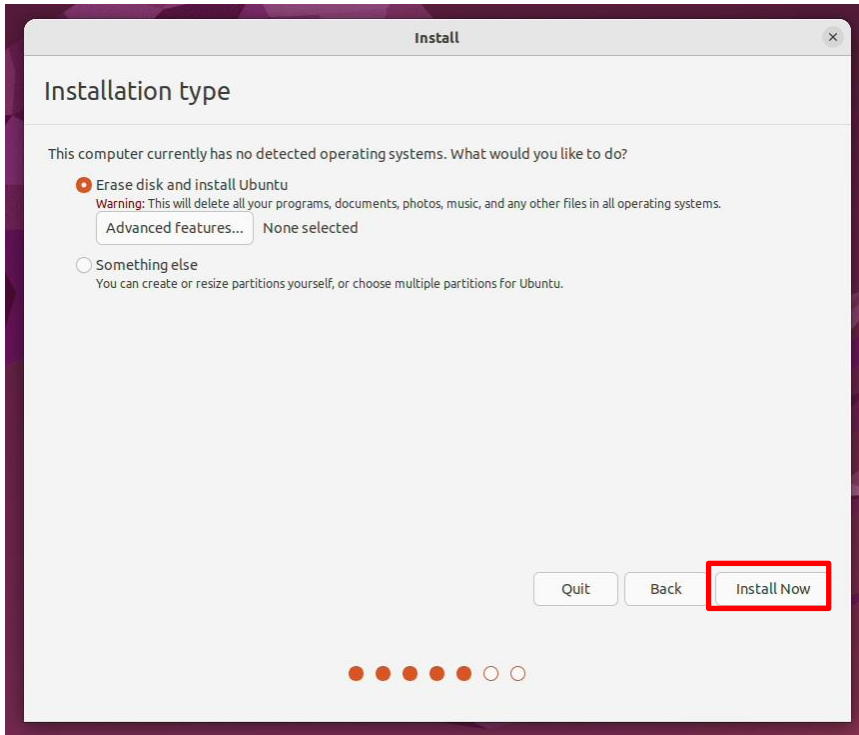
Install

Installation type

This computer currently has no detected operating systems. What would you like to do?

Erase disk and install Ubuntu
Warning: This will delete all your programs, documents, photos, music, and any other files in all operating systems.
Advanced features... None selected

Something else
You can create or resize partitions yourself, or choose multiple partitions for Ubuntu.

Quit Back Install Now